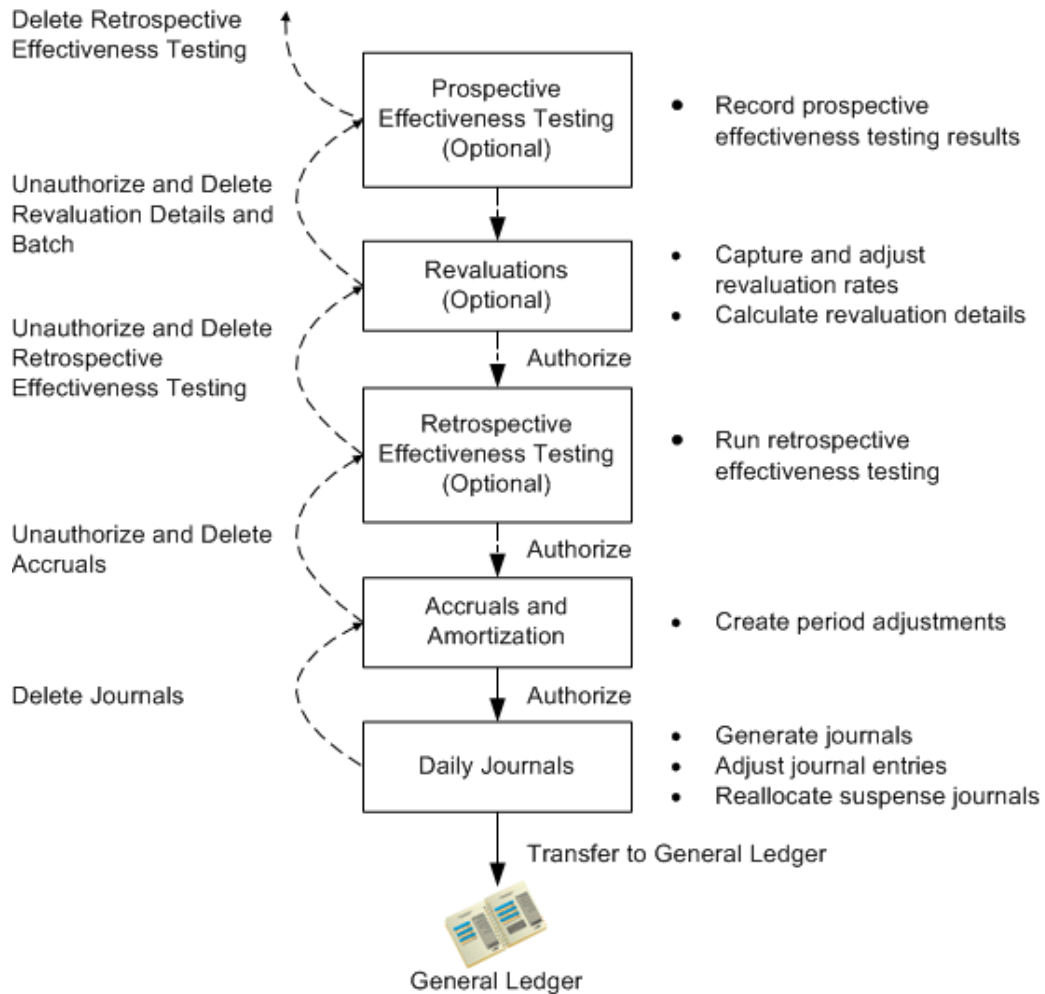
Delete Retrospective Effectiveness Testing

Prospective Effectiveness Testing (Optional)

- Record prospective effectiveness testing results

Unauthorize and Delete Revaluation Details and Batch

Revaluations (Optional)

- Capture and adjust revaluation rates
- Calculate revaluation details

Authorize

Unauthorize and Delete Retrospective Effectiveness Testing

Retrospective Effectiveness Testing (Optional)

- Run retrospective effectiveness testing

Authorize

Unauthorize and Delete Accruals

Accruals and Amortization

- Create period adjustments

Authorize

Delete Journals

Daily Journals

- Generate journals
- Adjust journal entries
- Reallocate suspense journals

Transfer to General Ledger

General Ledger